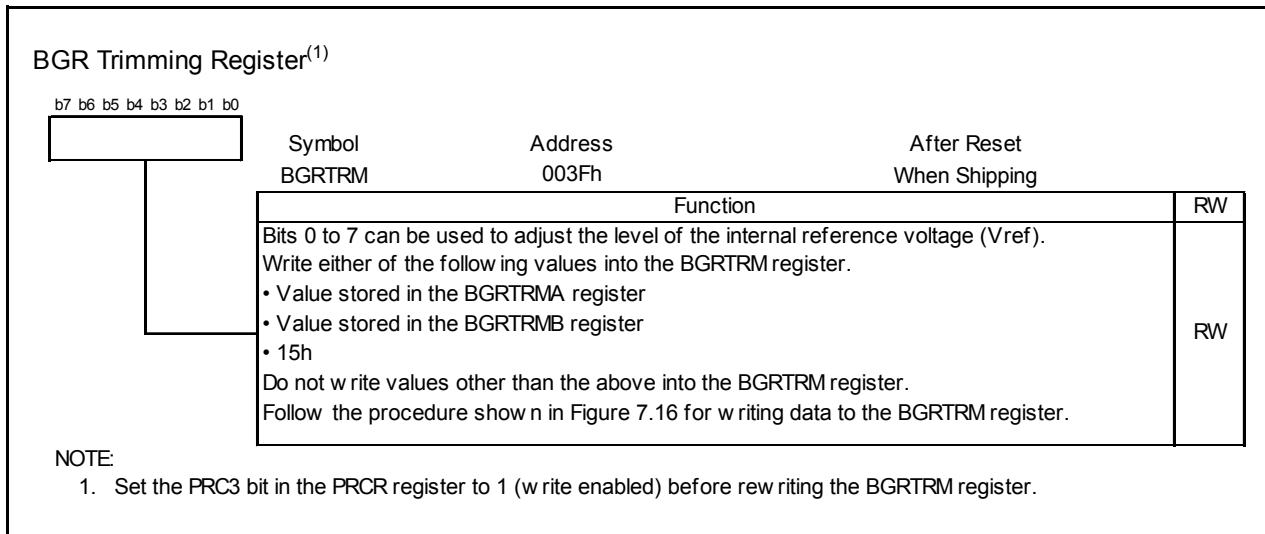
BGR Trimming Register$^{(1)}$

b7 b6 b5 b4 b3 b2 b1 b0

| Symbol | Address | After Reset |
|---|---|---|
| BGRTRM | 003Fh | When Shipping |

| Function | RW |
|---|---|
| Bits 0 to 7 can be used to adjust the level of the internal reference voltage (Vref). Write either of the follow ing values into the BGRTRM register. • Value stored in the BGRTRMA register • Value stored in the BGRTRMB register • 15h Do not w rite values other than the above into the BGRTRM register. Follow the procedure show n in Figure 7.16 for w riting data to the BGRTRM register. | RW |

NOTE:
1. Set the PRC3 bit in the PRCR register to 1 (w rite enabled) before rew riting the BGRTRM register.